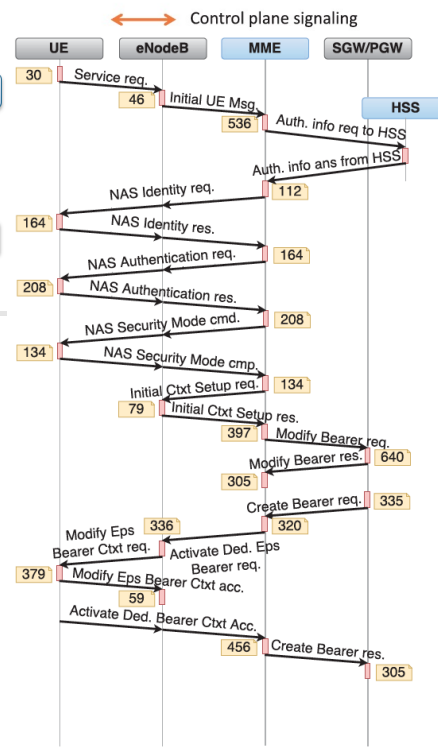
Control plane signaling

UE
eNodeB
MME
SGW/PGW
HSS

30
Service req.
46
Initial UE Msg.
536
Auth. info req to HSS
Auth. info ans from HSS
112
NAS Identity req.
164
NAS Identity res.
164
NAS Authentication req.
208
NAS Authentication res.
208
NAS Security Mode cmd.
134
NAS Security Mode cmp.
134
Initial Ctxt Setup req.
79
Initial Ctxt Setup res.
397
Modify Bearer req.
640
Modify Bearer res.
305
Create Bearer req.
335
320
336
Modify Eps Bearer Ctxt req.
Activate Ded. Eps Bearer req.
379
Modify Eps Bearer Ctxt acc.
59
Activate Ded. Bearer Ctxt Acc.
456
Create Bearer res.
305